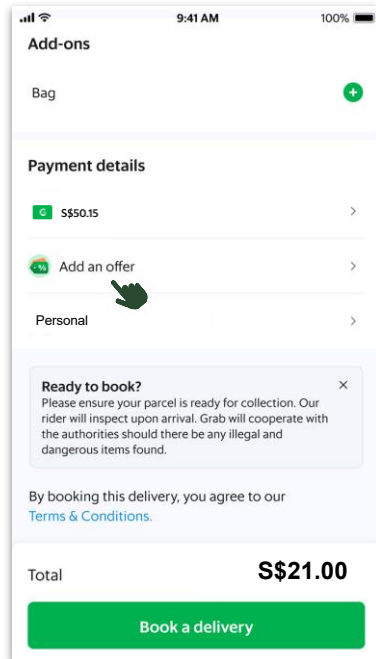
9:41 AM
100%

Add-ons

Bag

Payment details

G S$50.15

Add an offer

Personal

Ready to book?
Please ensure your parcel is ready for collection. Our rider will inspect upon arrival. Grab will cooperate with the authorities should there be any illegal and dangerous items found.

By booking this delivery, you agree to our Terms & Conditions.

Total
S$21.00

Book a delivery